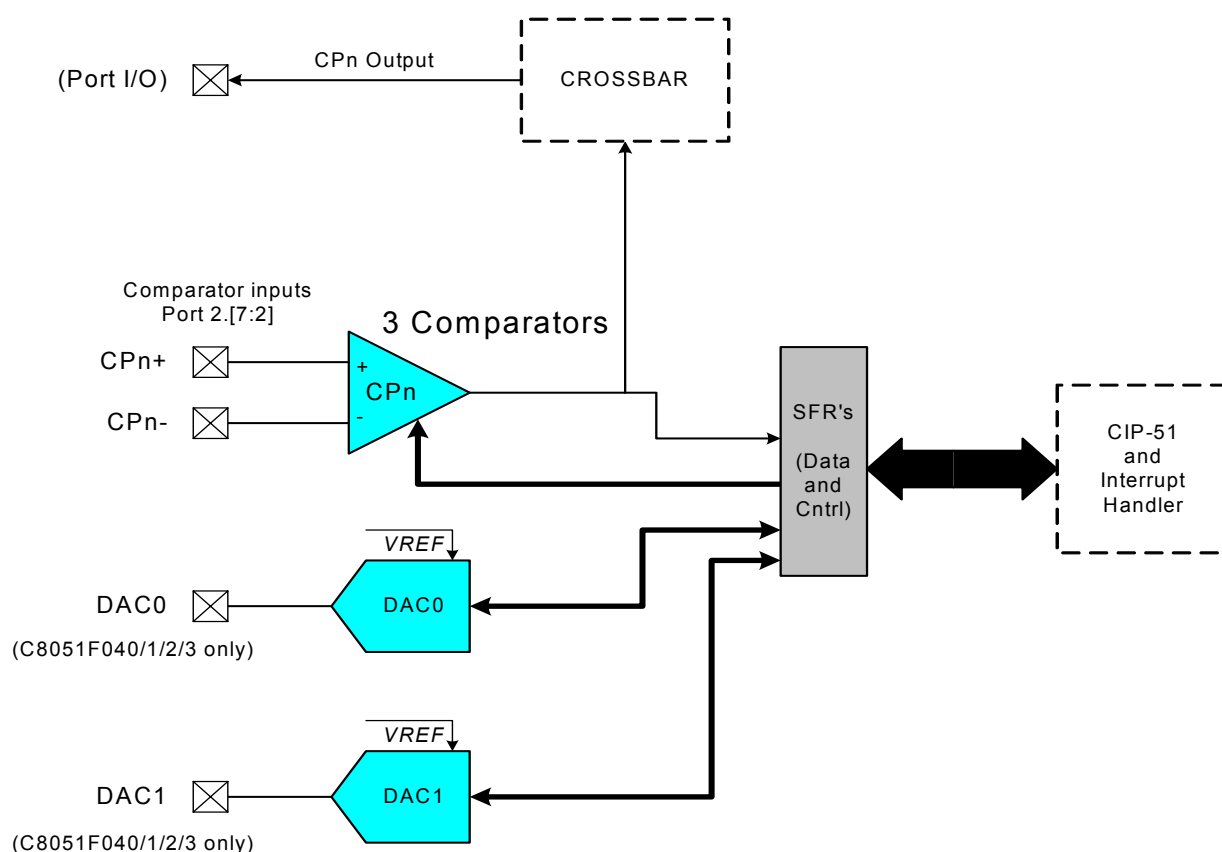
CPn Output

(Port I/O)

CROSSBAR

Comparator inputs
Port 2.[7:2]

3 Comparators

CPn+

CPn-

+
CPn
-

SFR's

(Data
and
Cntrl)

CIP-51
and
Interrupt
Handler

VREF

DAC0

DAC0

(C8051F040/1/2/3 only)

VREF

DAC1

DAC1

(C8051F040/1/2/3 only)